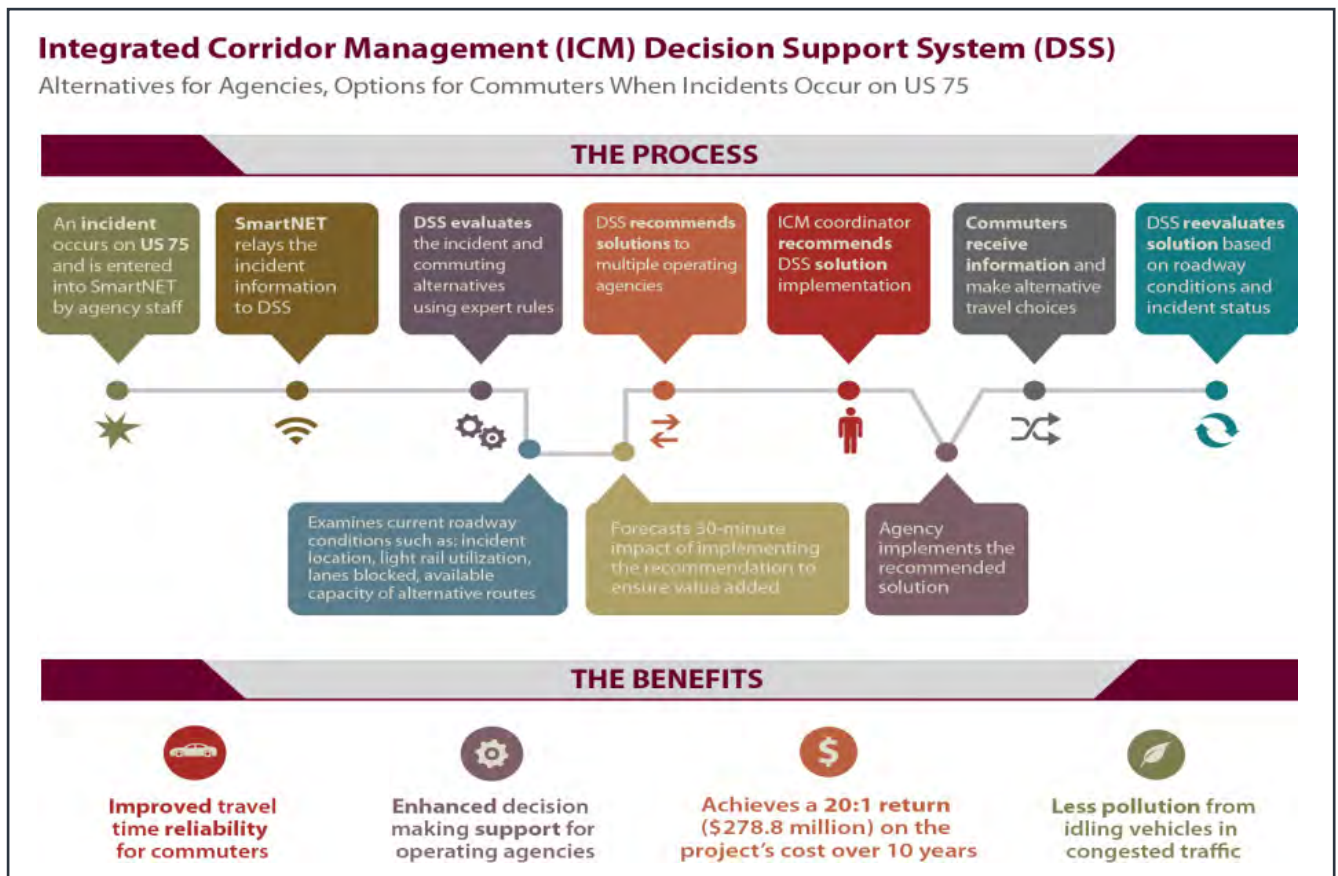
Integrated Corridor Management (ICM) Decision Support System (DSS)

Alternatives for Agencies, Options for Commuters When Incidents Occur on US 75

THE PROCESS

An incident occurs on US 75 and is entered into SmartNET by agency staff

SmartNET relays the incident information to DSS

DSS evaluates the incident and commuting alternatives using expert rules

DSS recommends solutions to multiple operating agencies

ICM coordinator recommends DSS solution implementation

Commuters receive information and make alternative travel choices

DSS reevaluates solution based on roadway conditions and incident status

Examines current roadway conditions such as: incident location, light rail utilization, lanes blocked, available capacity of alternative routes

Forecasts 30-minute impact of implementing the recommendation to ensure value added

Agency implements the recommended solution

THE BENEFITS

Improved travel time reliability for commuters

Enhanced decision making support for operating agencies

Achieves a 20:1 return ($278.8 million) on the project's cost over 10 years

Less pollution from idling vehicles in congested traffic